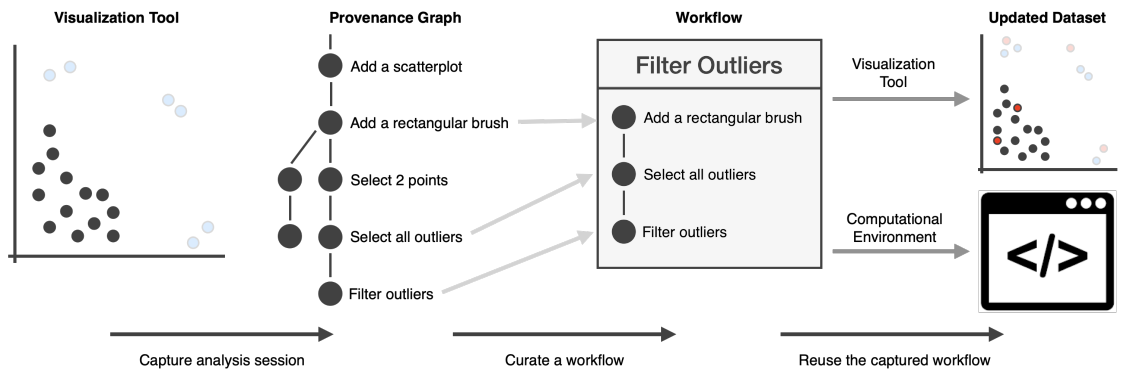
Visualization Tool

Provenance Graph

Add a scatterplot

Add a rectangular brush

Select 2 points

Select all outliers

Filter outliers

Workflow

Filter Outliers

Add a rectangular brush

Select all outliers

Filter outliers

Updated Dataset

Visualization Tool

Computational Environment

</>

Capture analysis session

Curate a workflow

Reuse the captured workflow